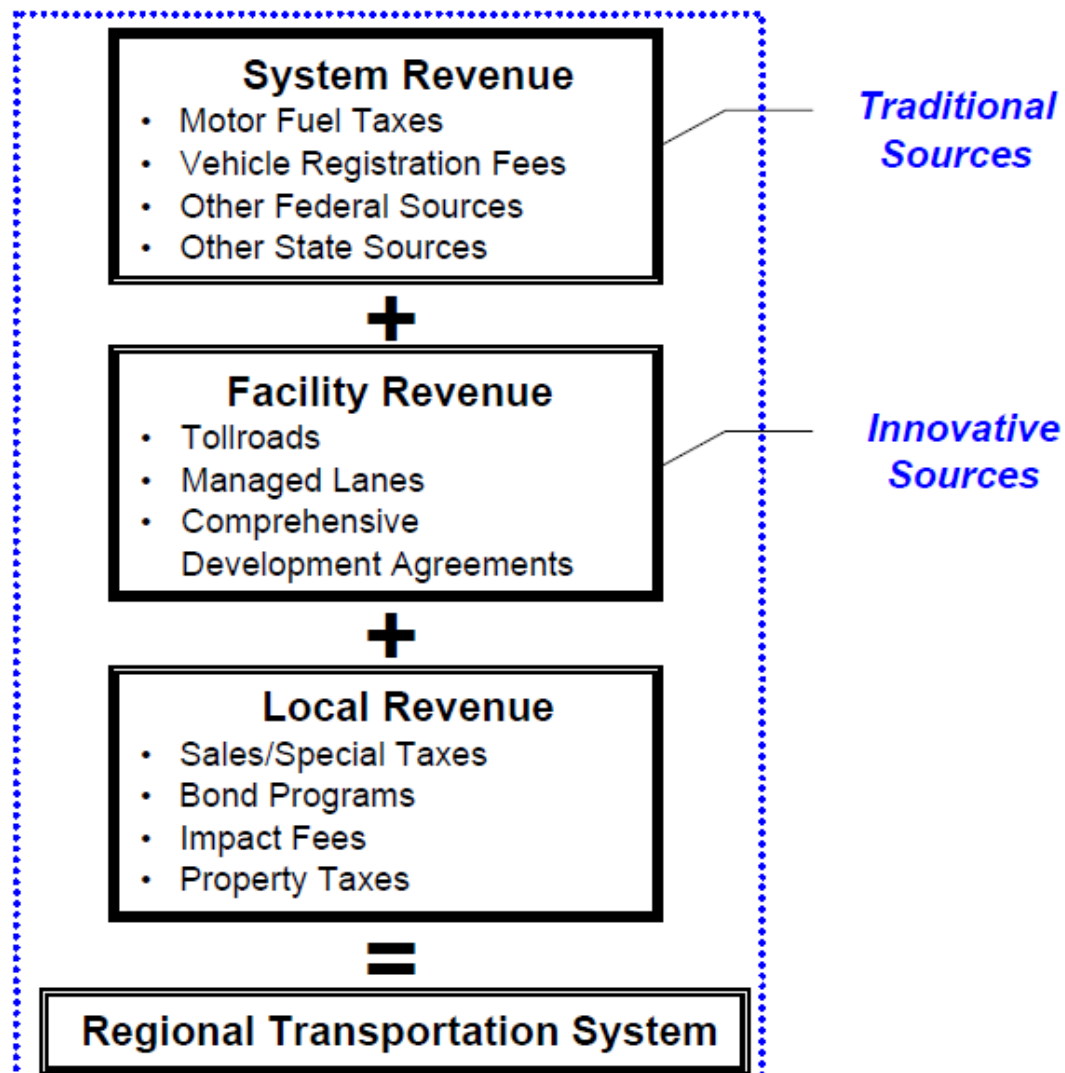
System Revenue
- Motor Fuel Taxes
- Vehicle Registration Fees
- Other Federal Sources
- Other State Sources

Traditional Sources

+

Facility Revenue
- Tollroads
- Managed Lanes
- Comprehensive Development Agreements

Innovative Sources

+

Local Revenue
- Sales/Special Taxes
- Bond Programs
- Impact Fees
- Property Taxes

=

Regional Transportation System